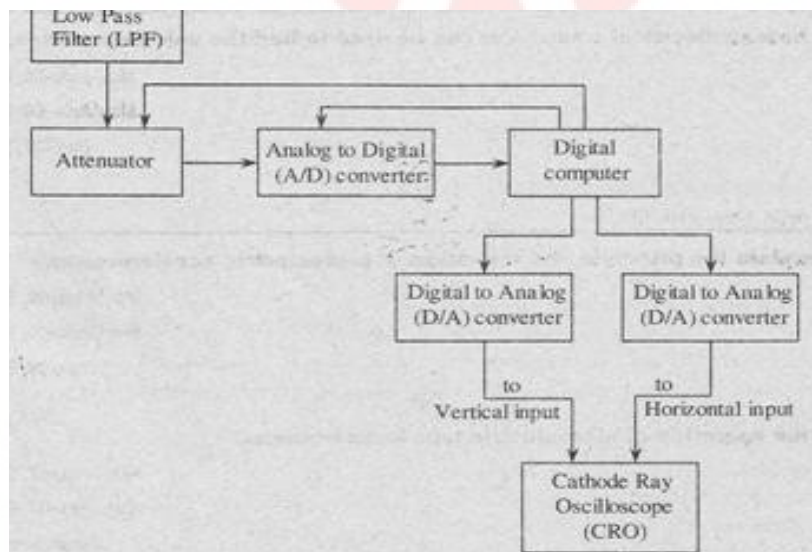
Low Pass Filter (LPF)

Attenuator

Analog to Digital (A/D) converter

Digital computer

Digital to Analog (D/A) converter

Digital to Analog (D/A) converter

to Vertical input

to Horizontal input

Cathode Ray Oscilloscope (CRO)